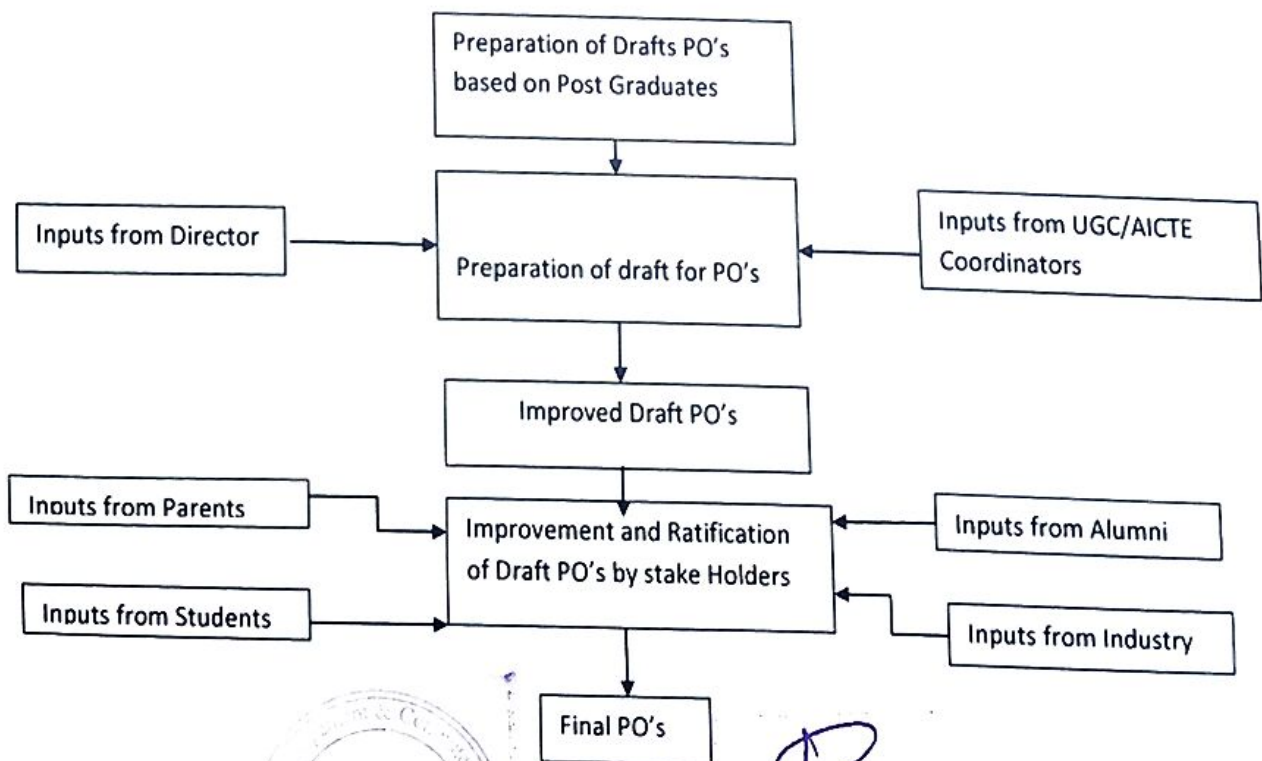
Preparation of Drafts PO's based on Post Graduates

Inputs from Director

Preparation of draft for PO's

Inputs from UGC/AICTE Coordinators

Improved Draft PO's

Inputs from Parents

Improvement and Ratification of Draft PO's by stake Holders

Inputs from Alumni

Inputs from Students

Inputs from Industry

Final PO's